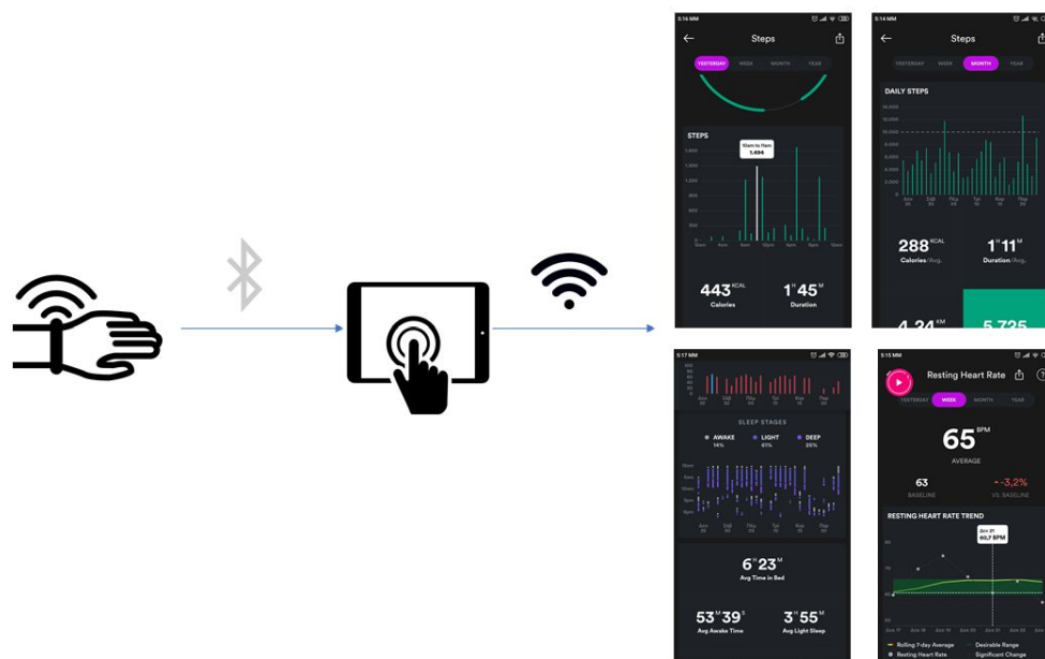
5:16 MM

Steps

YESTERDAY WEEK MONTH YEAR

STEPS

10am to 11am
1.494

443 KCAL
Calories

1H 45M
Duration

5:14 MM

Steps

YESTERDAY WEEK MONTH YEAR

DAILY STEPS

288 KCAL
Calories/Avg.

1H 11M
Duration/Avg.

4,24 KM

5,725

5:17 MM

SLEEP STAGES

AWAKE 14%
LIGHT 61%
DEEP 25%

6H 23M
Avg Time in Bed

53M 39S
Avg Awake Time

3H 55M
Avg Light Sleep

5:15 MM

Resting Heart Rate

YESTERDAY WEEK MONTH YEAR

65 BPM
AVERAGE

63
BASELINE

-3,2%
VS. BASELINE

RESTING HEART RATE TREND

Jun 21
60,7 BPM

Rolling 7-day Average
Desirable Range
Resting Heart Rate
Significant Change